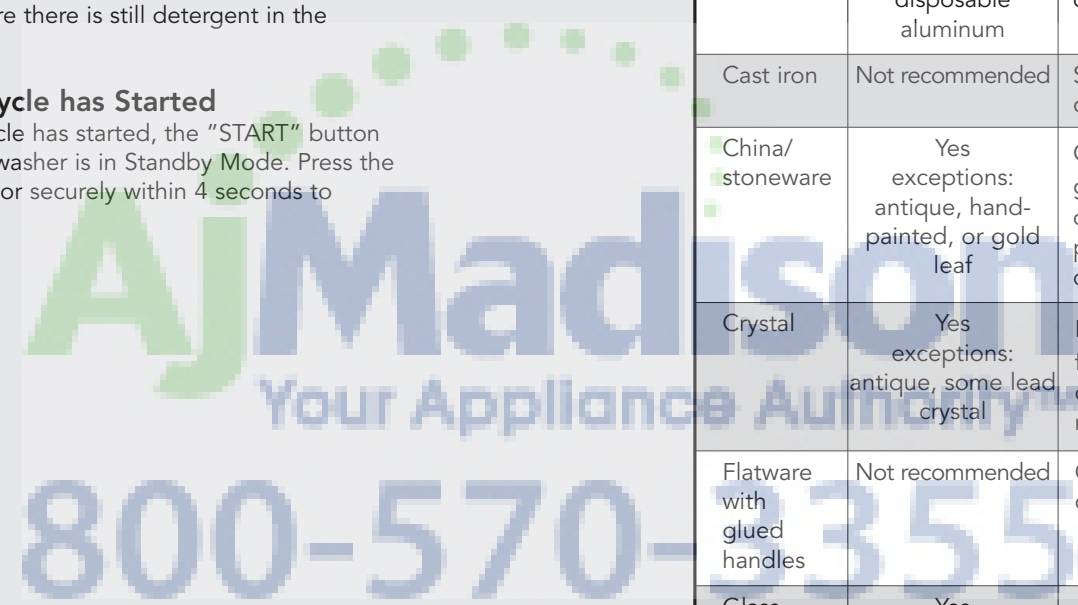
re there is still detergent in the

ycle has Started
cle has started, the "START" button
washer is in Standby Mode. Press the
or securely within 4 seconds to

AjMadison
Your Appliance Authority™
800-570-355

| | disposable aluminum | |
|---|---|---|
| Cast iron | Not recommended | S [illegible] |
| China/ stoneware | Yes exceptions: antique, hand-painted, or gold leaf | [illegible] |
| Crystal | Yes exceptions: antique, some lead crystal | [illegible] |
| Flatware with glued handles | Not recommended | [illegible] |
| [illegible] | Yes | |